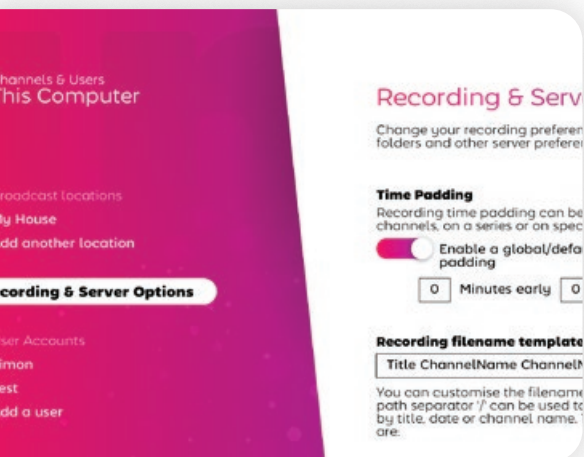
hannels & Users
This Computer

roadcast locations
ly House
dd another location

cording & Server Options

ser Accounts
imon
est
dd a user

Recording & Serv

Change your recording preferen folders and other server preferen

Time Padding
Recording time padding can be channels, on a series or on spec

Enable a global/defa padding

0 Minutes early 0

Recording filename template

Title ChannelName ChannelN

You can customise the filename path separator '/' can be used to by title, date or channel name. are: